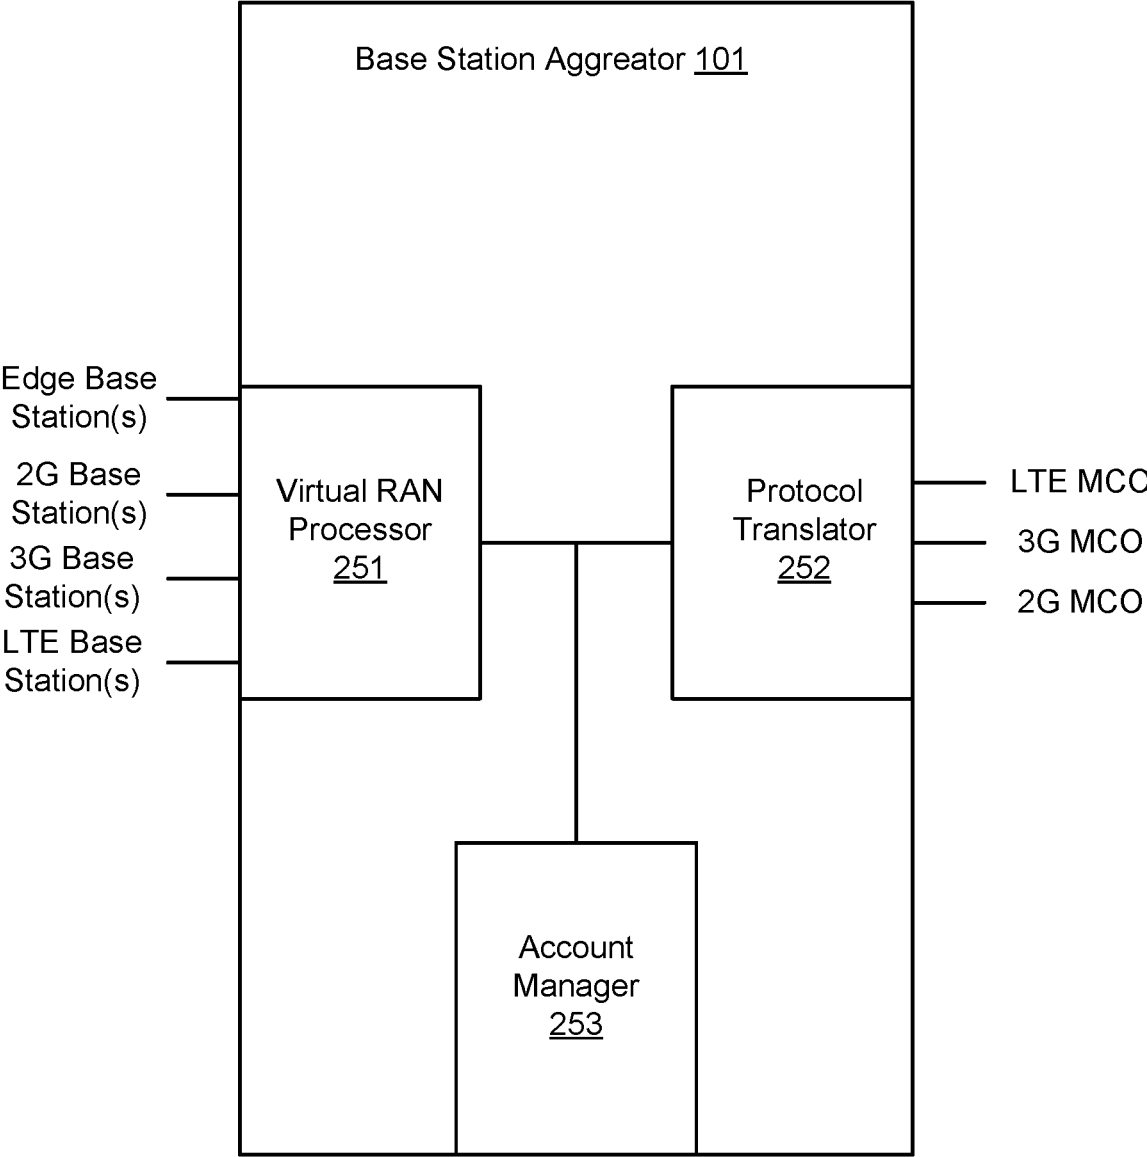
Base Station Aggregator 101

Edge Base Station(s)

2G Base Station(s)

3G Base Station(s)

LTE Base Station(s)

Virtual RAN Processor 251

Protocol Translator 252

LTE MCO

3G MCO

2G MCO

Account Manager 253